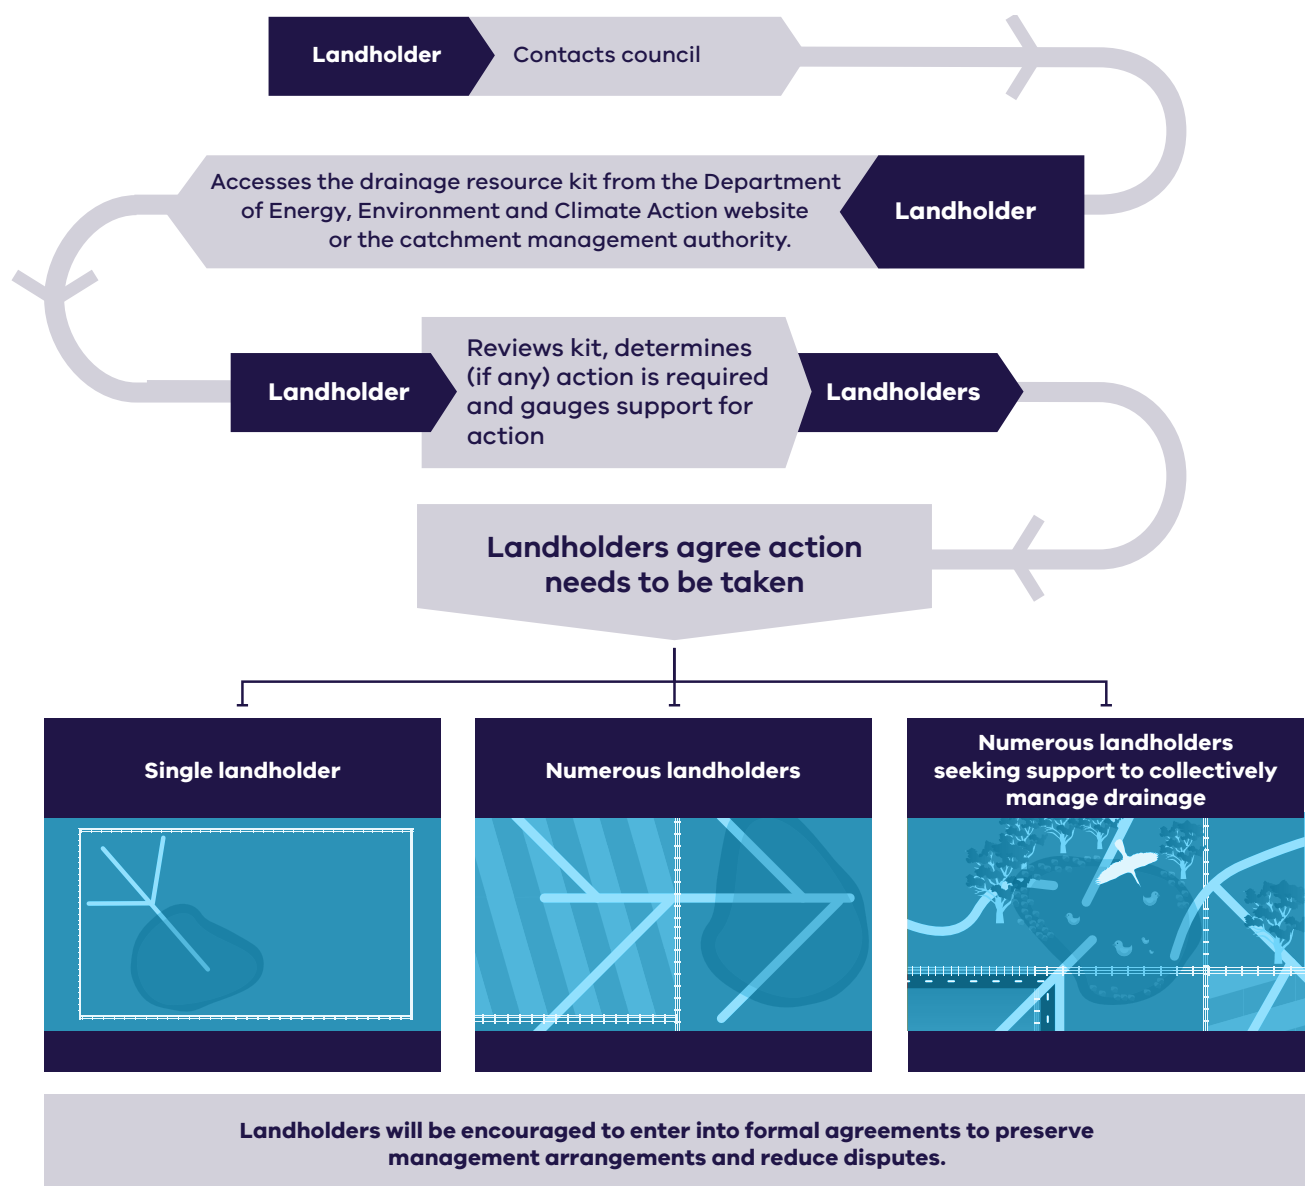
Landholder

Contacts council

Accesses the drainage resource kit from the Department of Energy, Environment and Climate Action website or the catchment management authority.

Landholder

Landholder

Reviews kit, determines (if any) action is required and gauges support for action

Landholders

Landholders agree action needs to be taken

Single landholder

Numerous landholders

Numerous landholders seeking support to collectively manage drainage

Landholders will be encouraged to enter into formal agreements to preserve management arrangements and reduce disputes.